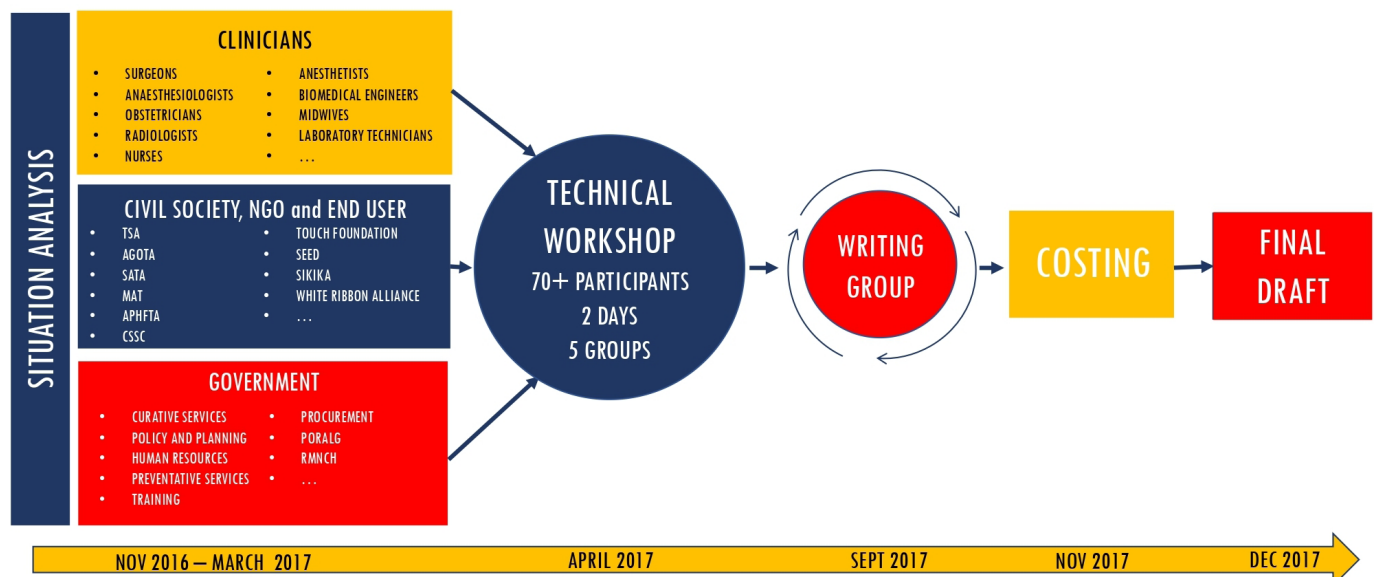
SITUATION ANALYSIS

CLINICIANS

- SURGEONS
- ANAESTHESIOLOGISTS
- OBSTETRICIANS
- RADIOLOGISTS
- NURSES

- ANESTHETISTS
- BIOMEDICAL ENGINEERS
- MIDWIVES
- LABORATORY TECHNICIANS
- …

CIVIL SOCIETY, NGO and END USER

- TSA
- AGOTA
- SATA
- MAT
- APHFTA
- CSSC

- TOUCH FOUNDATION
- SEED
- SIKIKA
- WHITE RIBBON ALLIANCE
- …

GOVERNMENT

- CURATIVE SERVICES
- POLICY AND PLANNING
- HUMAN RESOURCES
- PREVENTATIVE SERVICES
- TRAINING

- PROCUREMENT
- PORALG
- RMNCH
- …

TECHNICAL WORKSHOP
70+ PARTICIPANTS
2 DAYS
5 GROUPS

WRITING GROUP

COSTING

FINAL DRAFT

NOV 2016 – MARCH 2017
APRIL 2017
SEPT 2017
NOV 2017
DEC 2017